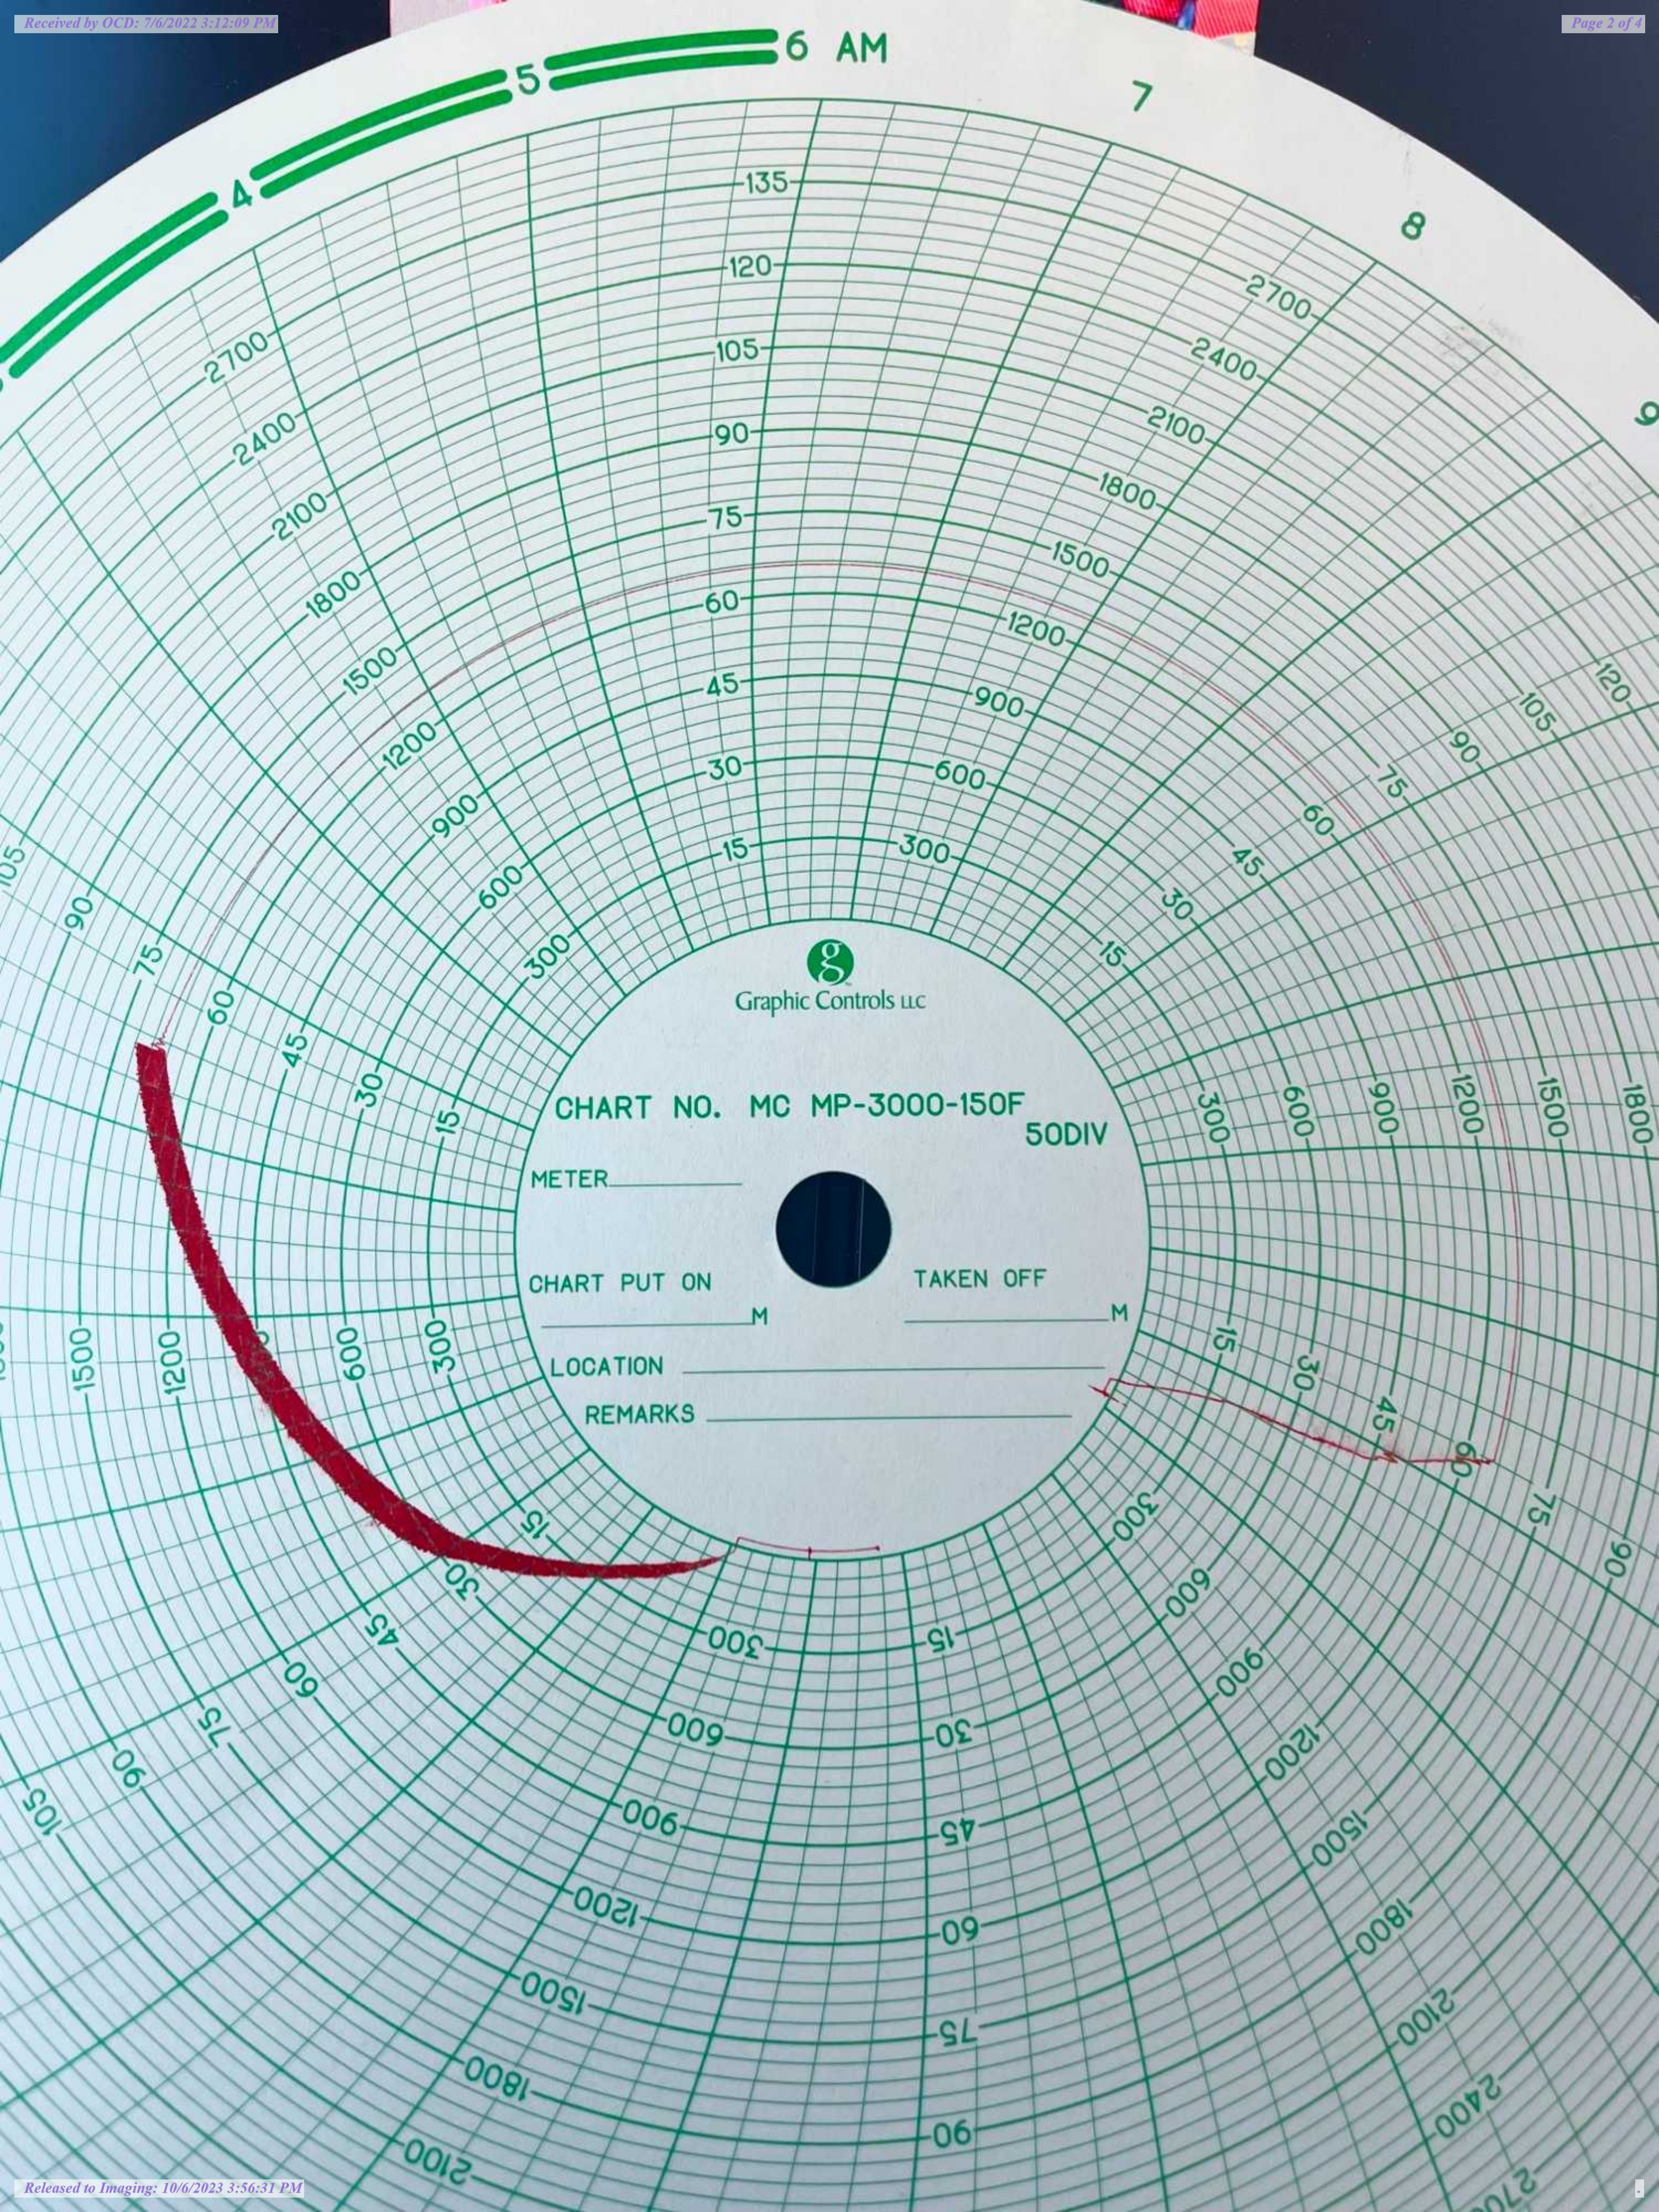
Received by OCD: 7/6/2022 3:12:09 PM

Page 2 of 4

4 5 6 AM 7 8 9

135
120
105
90
75
60
45
30
15

2700
2400
2100
1800
1500
1200
900
600
300

Graphic Controls LLC

CHART NO. MC MP-3000-150F
50DIV

METER

CHART PUT ON M

TAKEN OFF M

LOCATION

REMARKS

Released to Imaging: 10/6/2023 3:56:31 PM